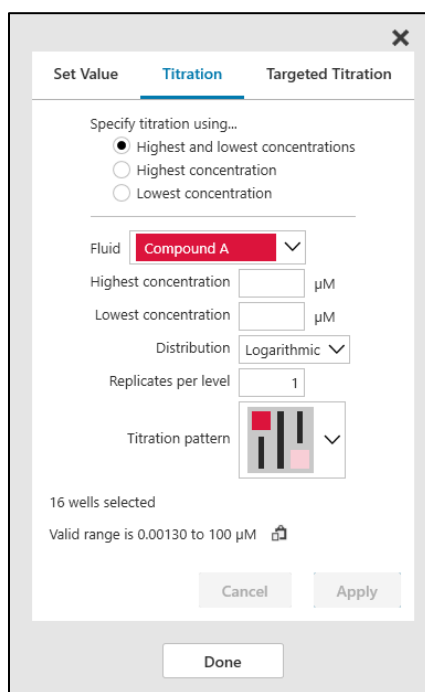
×

Set Value | Titration | Targeted Titration

Specify titration using...
Highest and lowest concentrations
Highest concentration
Lowest concentration

Fluid Compound A

Highest concentration μM

Lowest concentration μM

Distribution Logarithmic

Replicates per level 1

Titration pattern

16 wells selected

Valid range is 0.00130 to 100 μM

Cancel Apply

Done